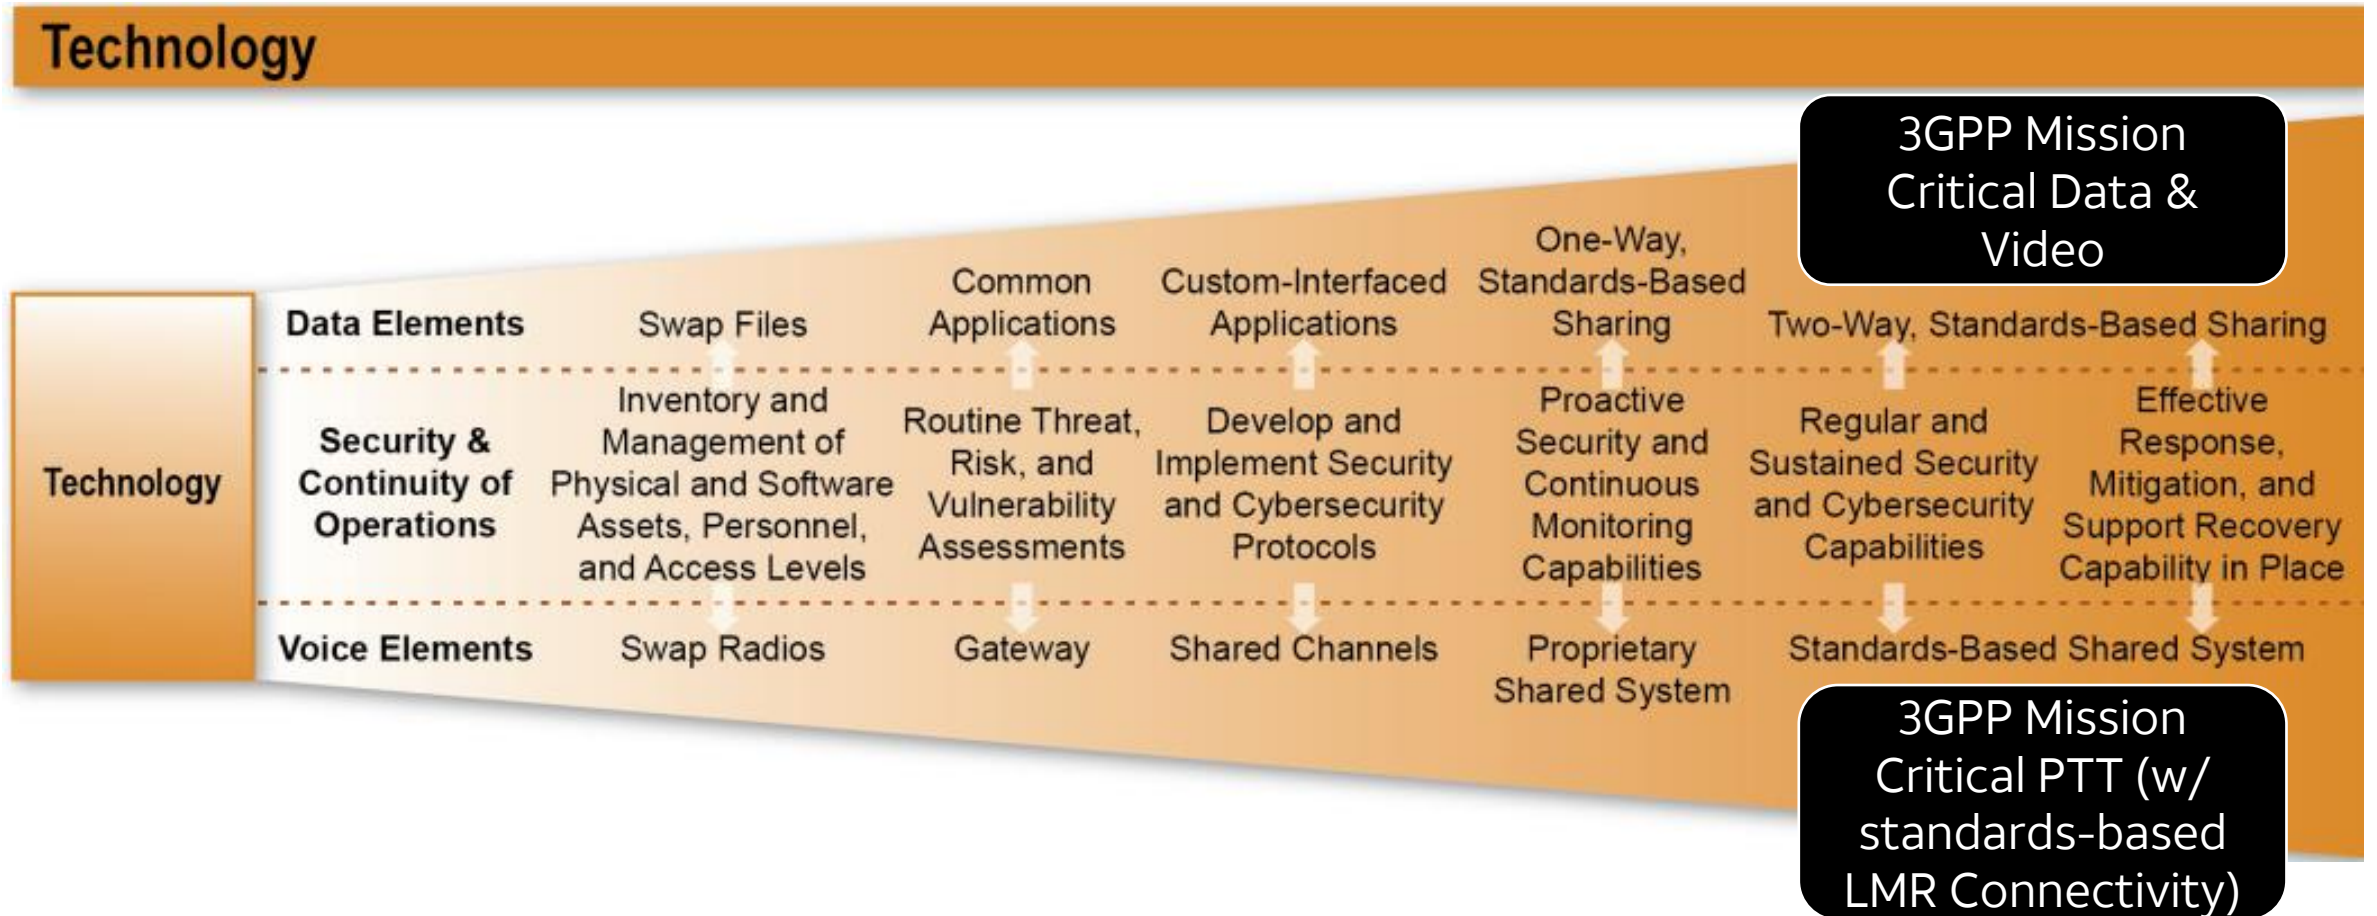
Technology

3GPP Mission Critical Data & Video

Technology

| | | | | | |
|---|---|---|---|---|---|
| **Data Elements** | Swap Files | Common Applications | Custom-Interfaced Applications | One-Way, Standards-Based Sharing | Two-Way, Standards-Based Sharing |
| **Security & Continuity of Operations** | Inventory and Management of Physical and Software Assets, Personnel, and Access Levels | Routine Threat, Risk, and Vulnerability Assessments | Develop and Implement Security and Cybersecurity Protocols | Proactive Security and Continuous Monitoring Capabilities | Regular and Sustained Security and Cybersecurity Capabilities / Effective Response, Mitigation, and Support Recovery Capability in Place |
| **Voice Elements** | Swap Radios | Gateway | Shared Channels | Proprietary Shared System | Standards-Based Shared System |

3GPP Mission Critical PTT (w/ standards-based LMR Connectivity)